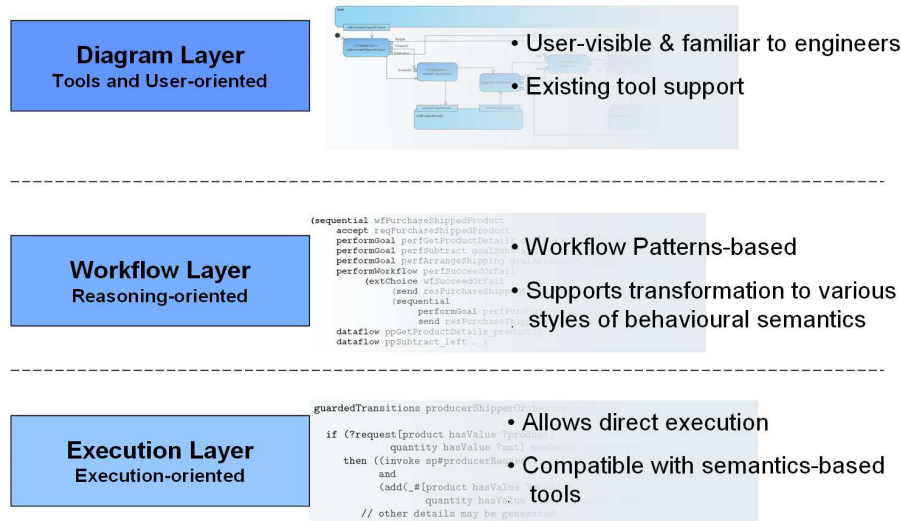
Diagram Layer
Tools and User-oriented

• User-visible & familiar to engineers
• Existing tool support

Workflow Layer
Reasoning-oriented

(sequential wfPurchaseShippedProduct
accept reqPurchaseShippedProduct
performGoal perfGetProductDetai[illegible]
performGoal perfSubtract goalSu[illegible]
performGoal perfArrangeShipping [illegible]
performWorkflow perfSucceedOrFail
(extChoice wfSucceedOrFail
(send resPurchaseShipp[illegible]
(sequential
performGoal perfPu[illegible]
send resPurchaseSh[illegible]
dataflow ppGetProductDetails_produc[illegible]
dataflow ppSubtract_left ... )

• Workflow Patterns-based
• Supports transformation to various styles of behavioural semantics

Execution Layer
Execution-oriented

guardedTransitions producerShipperOr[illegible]
if (?request[product hasValue ?product,
quantity hasValue ?amt] memberOf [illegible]
then ((invoke sp#producerRe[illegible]
and
(add(_#[product hasValue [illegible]
quantity hasValue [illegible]
// other details may be generated

• Allows direct execution
• Compatible with semantics-based tools